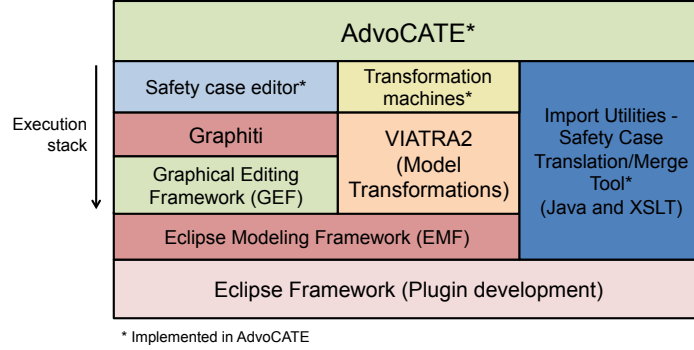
AdvoCATE*

Execution stack

Safety case editor*

Transformation machines*

Import Utilities - Safety Case Translation/Merge Tool* (Java and XSLT)

Graphiti

VIATRA2 (Model Transformations)

Graphical Editing Framework (GEF)

Eclipse Modeling Framework (EMF)

Eclipse Framework (Plugin development)

* Implemented in AdvoCATE